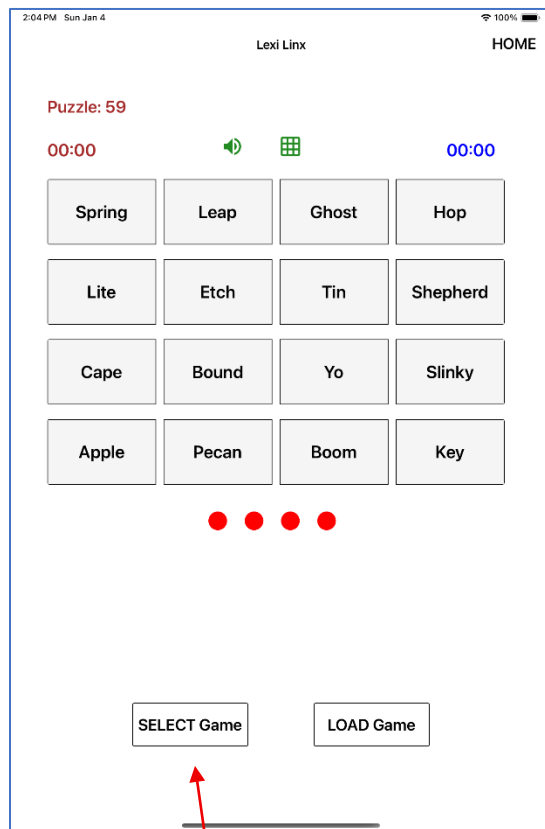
2:04 PM Sun Jan 4

100%

Lexi Linx

HOME

Puzzle: 59

00:00

00:00

| Spring | Leap | Ghost | Hop |
|---|---|---|---|
| Lite | Etch | Tin | Shepherd |
| Cape | Bound | Yo | Slinky |
| Apple | Pecan | Boom | Key |

SELECT Game

LOAD Game